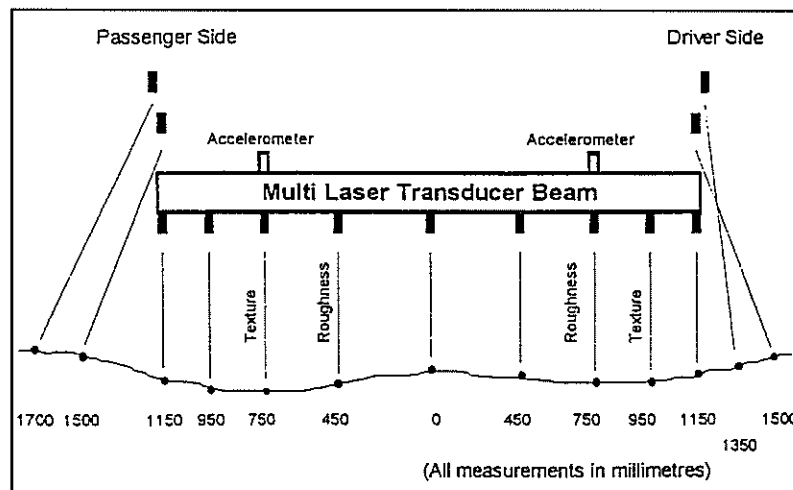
Passenger Side

Driver Side

Accelerometer

Accelerometer

Multi Laser Transducer Beam

Texture

Roughness

Roughness

Texture

1700 1500 1150 950 750 450 0 450 750 950 1150 1500

1350

(All measurements in millimetres)